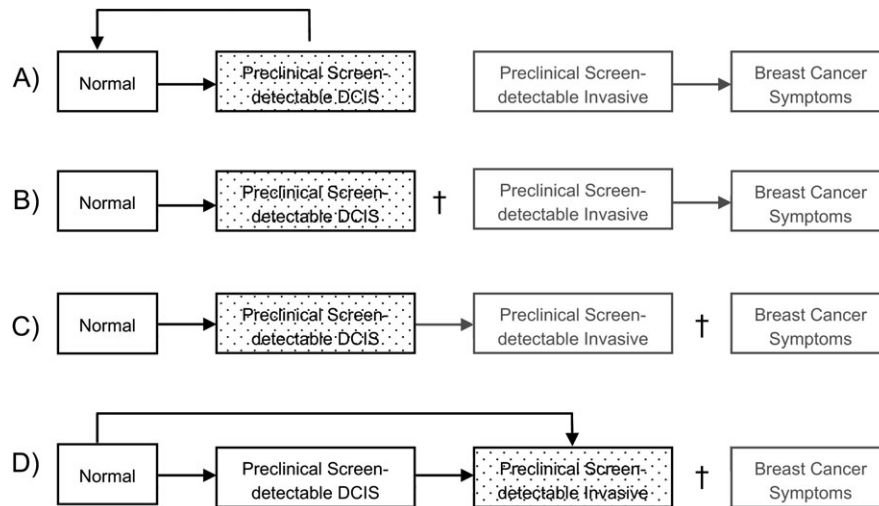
A) Normal

Preclinical Screen-detectable DCIS

Preclinical Screen-detectable Invasive

Breast Cancer Symptoms

B) Normal

Preclinical Screen-detectable DCIS

†

Preclinical Screen-detectable Invasive

Breast Cancer Symptoms

C) Normal

Preclinical Screen-detectable DCIS

Preclinical Screen-detectable Invasive

†

Breast Cancer Symptoms

D) Normal

Preclinical Screen-detectable DCIS

Preclinical Screen-detectable Invasive

†

Breast Cancer Symptoms